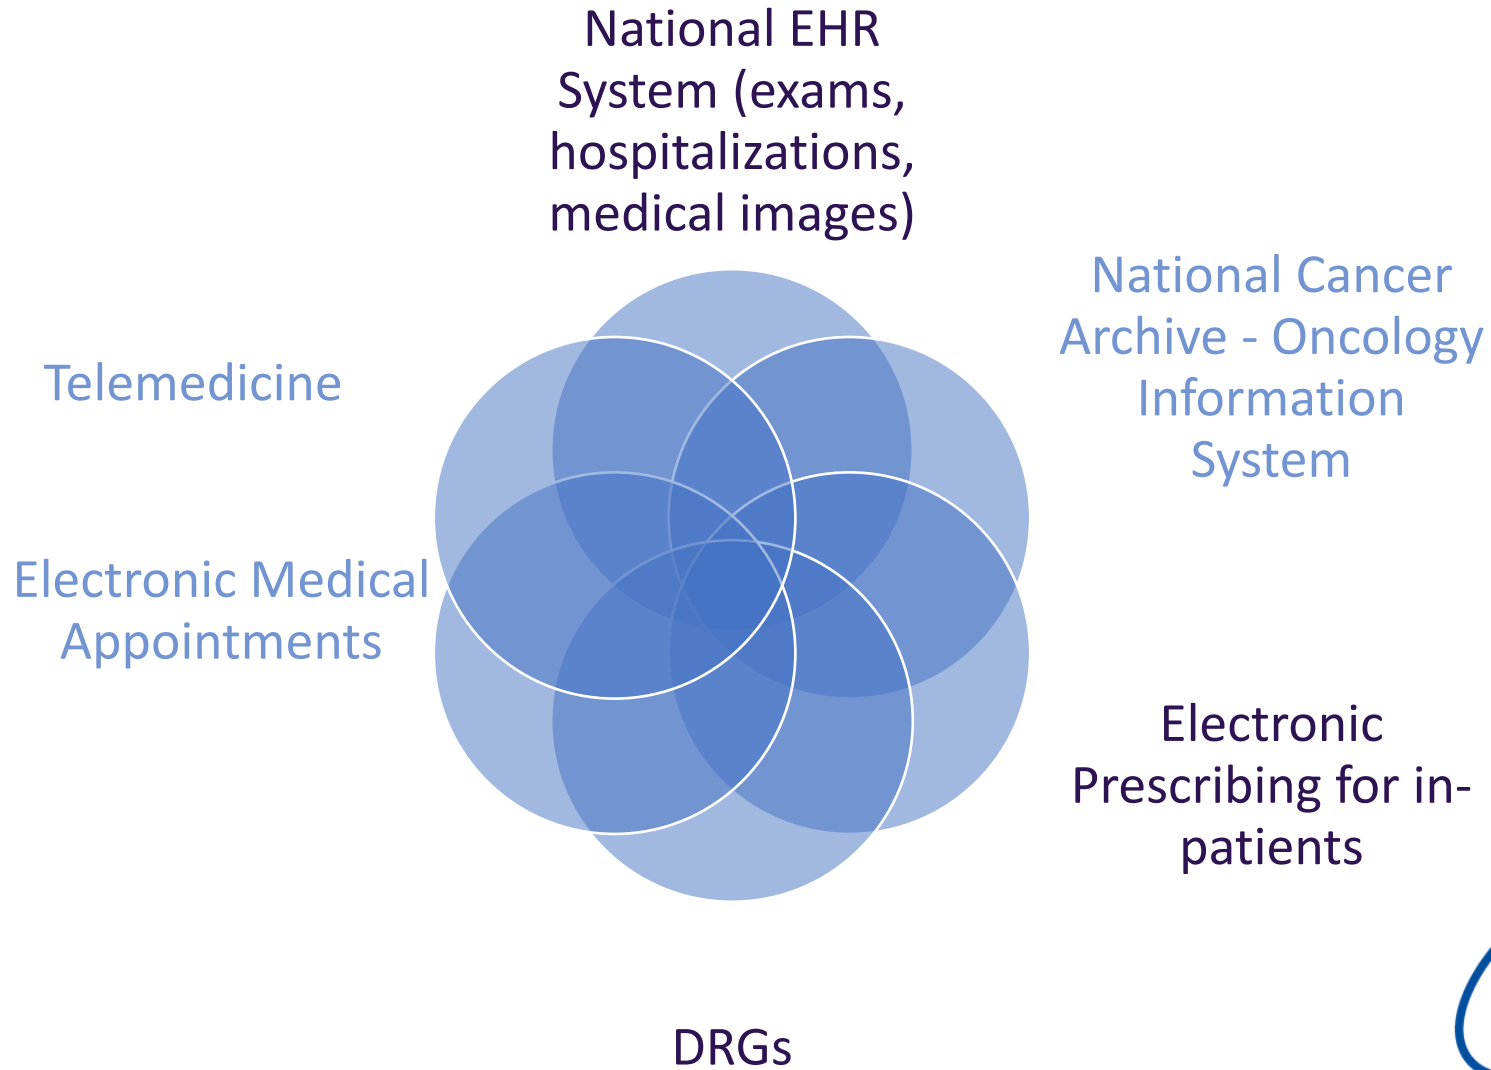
National EHR System (exams, hospitalizations, medical images)

National Cancer Archive - Oncology Information System

Telemedicine

Electronic Medical Appointments

Electronic Prescribing for in-patients

DRGs